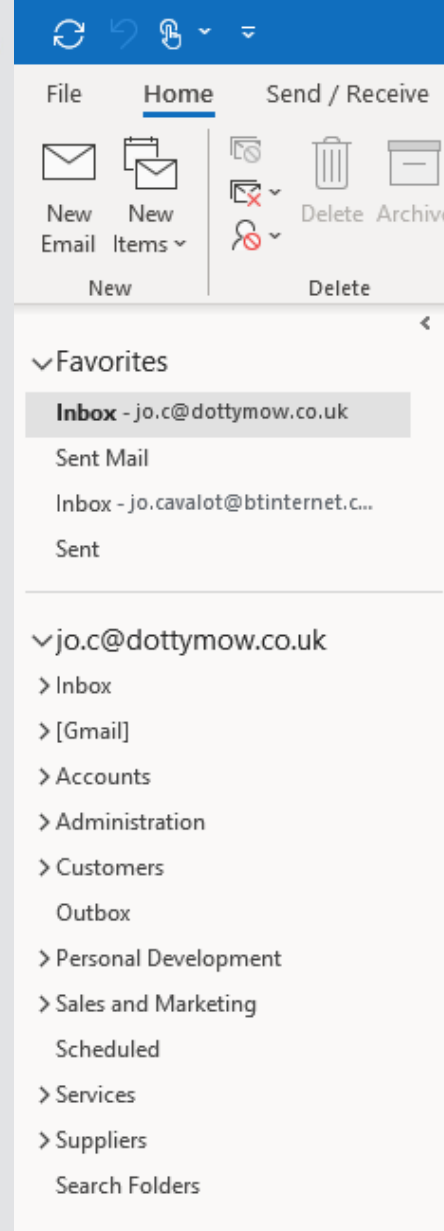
File
Home
Send / Receive

New Email
New Items ˅
New

Delete
Archiv
Delete

‹

˅Favorites
Inbox - jo.c@dottymow.co.uk
Sent Mail
Inbox - jo.cavalot@btinternet.c...
Sent

˅jo.c@dottymow.co.uk
› Inbox
› [Gmail]
› Accounts
› Administration
› Customers
Outbox
› Personal Development
› Sales and Marketing
Scheduled
› Services
› Suppliers
Search Folders